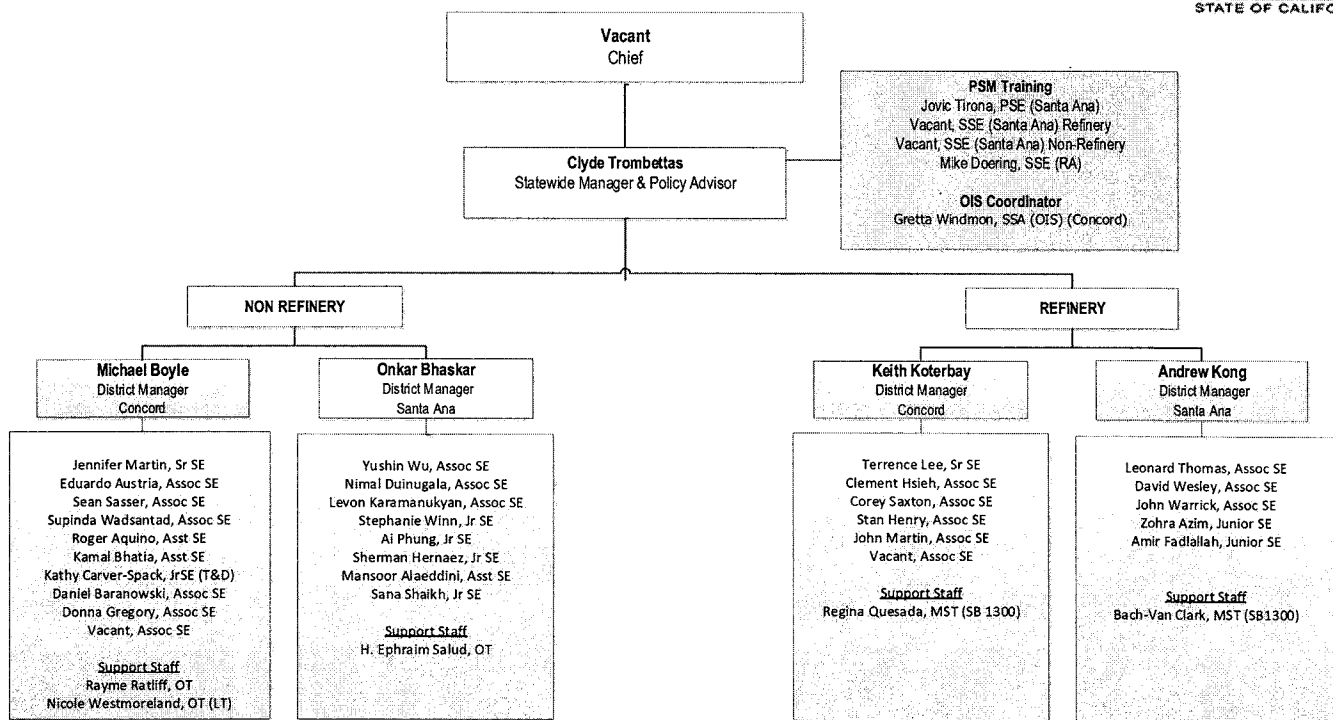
STATE OF CALIFO

Vacant
Chief

PSM Training
Jovic Tirona, PSE (Santa Ana)
Vacant, SSE (Santa Ana) Refinery
Vacant, SSE (Santa Ana) Non-Refinery
Mike Doering, SSE (RA)

OIS Coordinator
Gretta Windmon, SSA (OIS) (Concord)

Clyde Trombettas
Statewide Manager & Policy Advisor

NON REFINERY

REFINERY

Michael Boyle
District Manager
Concord

Onkar Bhaskar
District Manager
Santa Ana

Keith Koterbay
District Manager
Concord

Andrew Kong
District Manager
Santa Ana

Jennifer Martin, Sr SE
Eduardo Austria, Assoc SE
Sean Sasser, Assoc SE
Supinda Wadsantad, Assoc SE
Roger Aquino, Asst SE
Kamal Bhatia, Asst SE
Kathy Carver-Spack, JrSE (T&D)
Daniel Baranowski, Assoc SE
Donna Gregory, Assoc SE
Vacant, Assoc SE

Support Staff
Rayme Ratliff, OT
Nicole Westmoreland, OT (LT)

Yushin Wu, Assoc SE
Nimal Duinugala, Assoc SE
Levon Karamanukyan, Assoc SE
Stephanie Winn, Jr SE
Ai Phung, Jr SE
Sherman Hernaez, Jr SE
Mansoor Alaeddini, Asst SE
Sana Shaikh, Jr SE

Support Staff
H. Ephraim Salud, OT

Terrence Lee, Sr SE
Clement Hsieh, Assoc SE
Corey Saxton, Assoc SE
Stan Henry, Assoc SE
John Martin, Assoc SE
Vacant, Assoc SE

Support Staff
Regina Quesada, MST (SB 1300)

Leonard Thomas, Assoc SE
David Wesley, Assoc SE
John Warrick, Assoc SE
Zohra Azim, Junior SE
Amir Fadlallah, Junior SE

Support Staff
Bach-Van Clark, MST (SB1300)